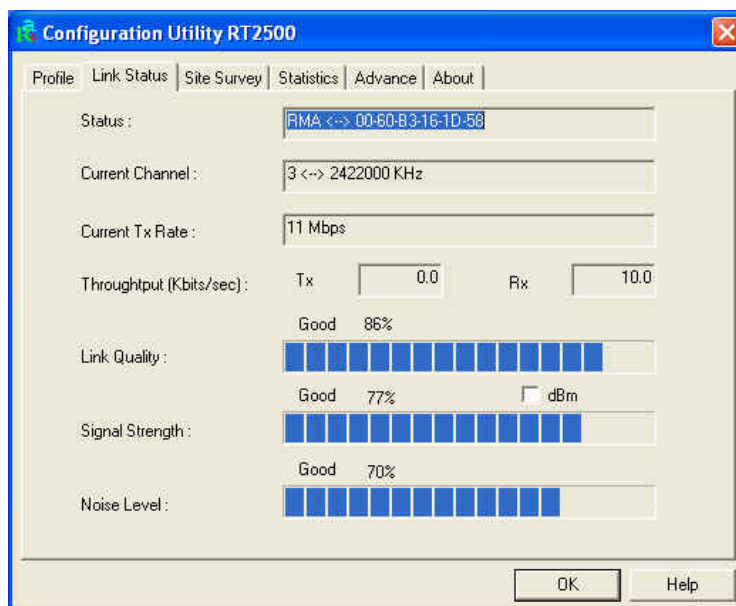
Configuration Utility RT2500

Profile | Link Status | Site Survey | Statistics | Advance | About

Status : RMA <--> 00-60-B3-16-1D-58

Current Channel : 3 <--> 2422000 KHz

Current Tx Rate : 11 Mbps

Throughtput (Kbits/sec) : Tx 0.0 Rx 10.0

Good 86%

Link Quality :

Good 77% dBm

Signal Strength :

Good 70%

Noise Level :

OK Help